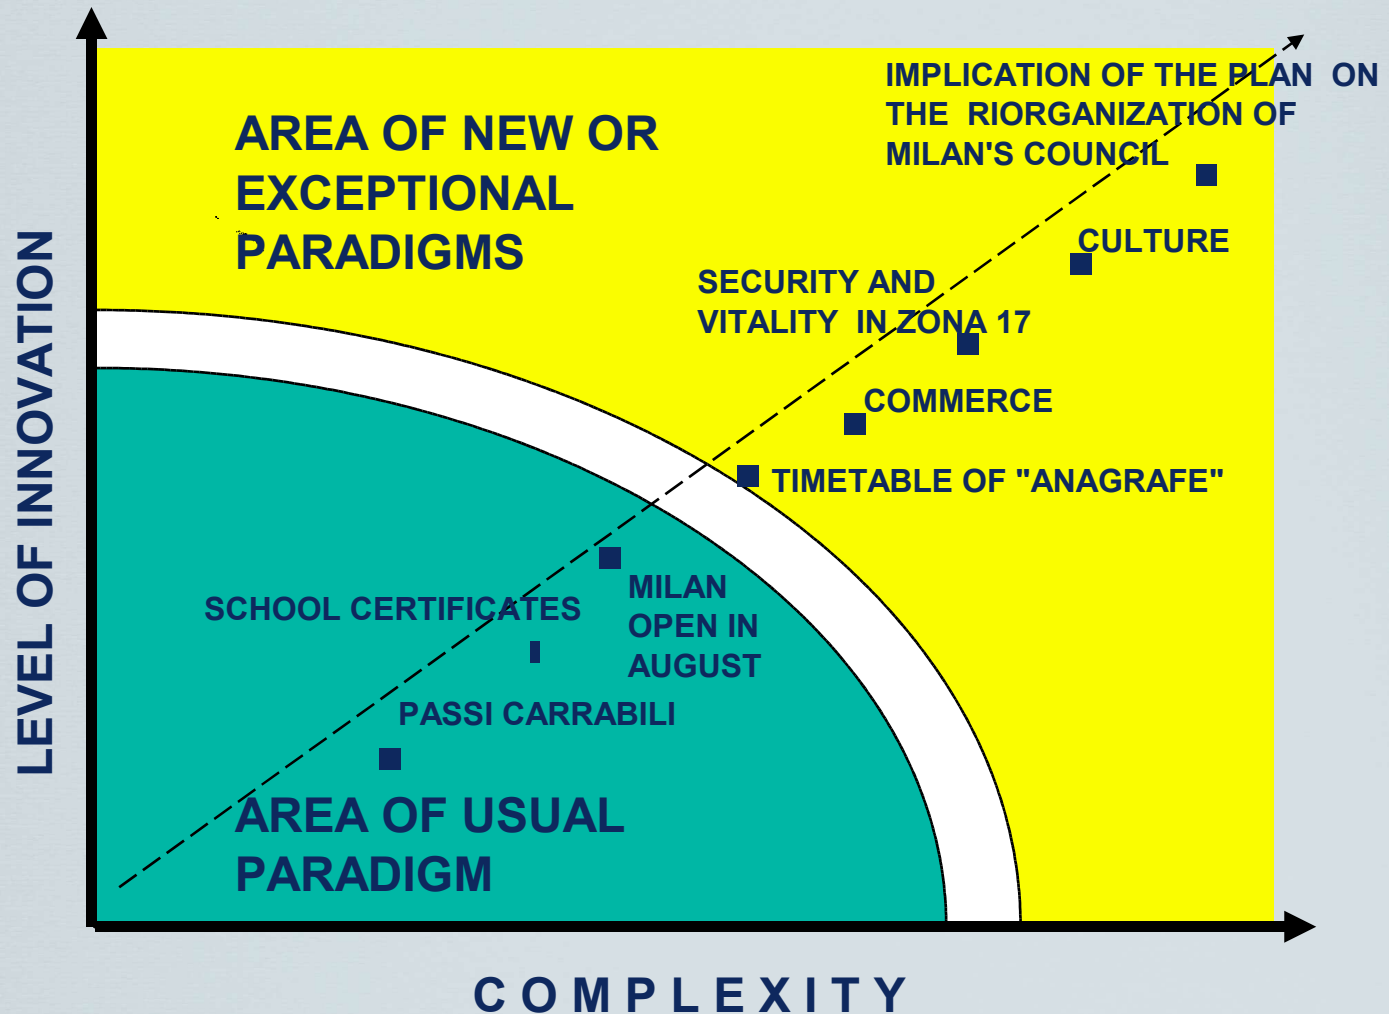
LEVEL OF INNOVATION

AREA OF NEW OR EXCEPTIONAL PARADIGMS

IMPLICATION OF THE PLAN ON THE RIORGANIZATION OF MILAN'S COUNCIL

CULTURE

SECURITY AND VITALITY IN ZONA 17

COMMERCE

TIMETABLE OF "ANAGRAFE"

MILAN OPEN IN AUGUST

SCHOOL CERTIFICATES

PASSI CARRABILI

AREA OF USUAL PARADIGM

COMPLEXITY